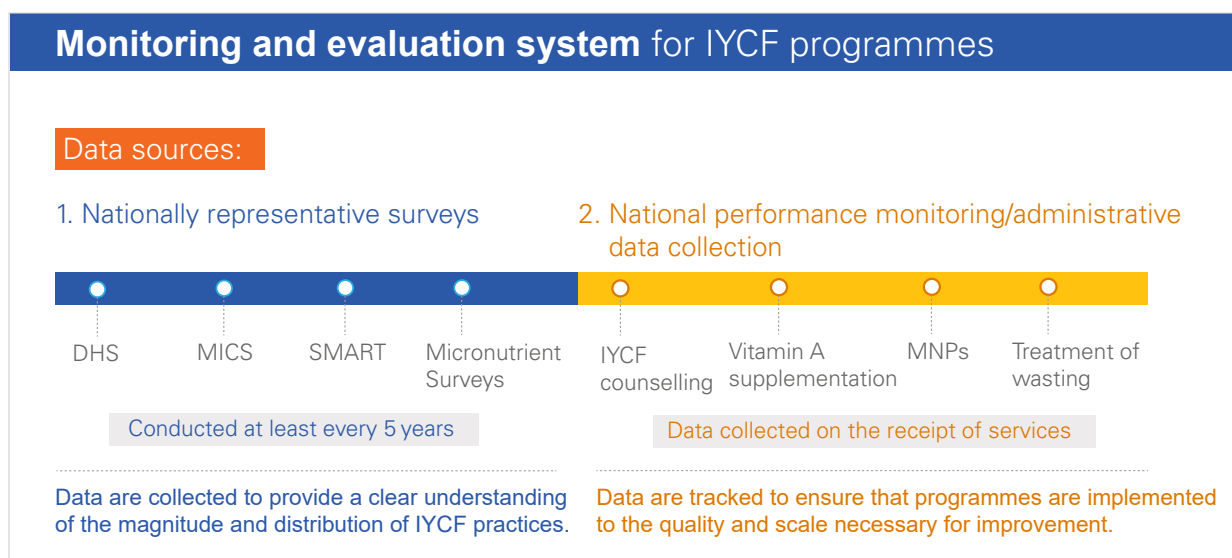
Monitoring and evaluation system for IYCF programmes

Data sources:

1. Nationally representative surveys

2. National performance monitoring/administrative data collection

DHS

MICS

SMART

Micronutrient Surveys

IYCF counselling

Vitamin A supplementation

MNPs

Treatment of wasting

Conducted at least every 5 years

Data collected on the receipt of services

Data are collected to provide a clear understanding of the magnitude and distribution of IYCF practices.

Data are tracked to ensure that programmes are implemented to the quality and scale necessary for improvement.